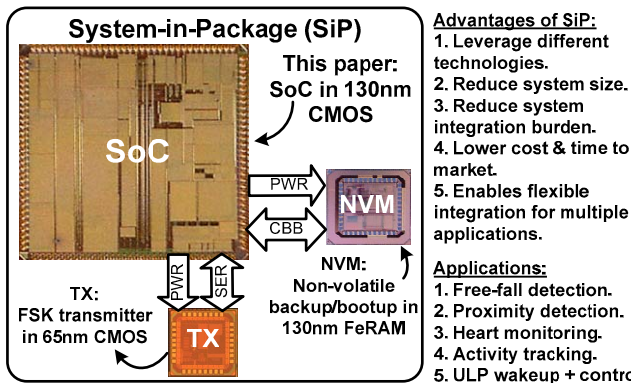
System-in-Package (SiP)

This paper: SoC in 130nm CMOS

SoC

PWR

CBB

NVM

NVM: Non-volatile backup/bootup in 130nm FeRAM

PWR

SER

TX

TX: FSK transmitter in 65nm CMOS

Advantages of SiP:
1. Leverage different technologies.
2. Reduce system size.
3. Reduce system integration burden.
4. Lower cost & time to market.
5. Enables flexible integration for multiple applications.

Applications:
1. Free-fall detection.
2. Proximity detection.
3. Heart monitoring.
4. Activity tracking.
5. ULP wakeup + contro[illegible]